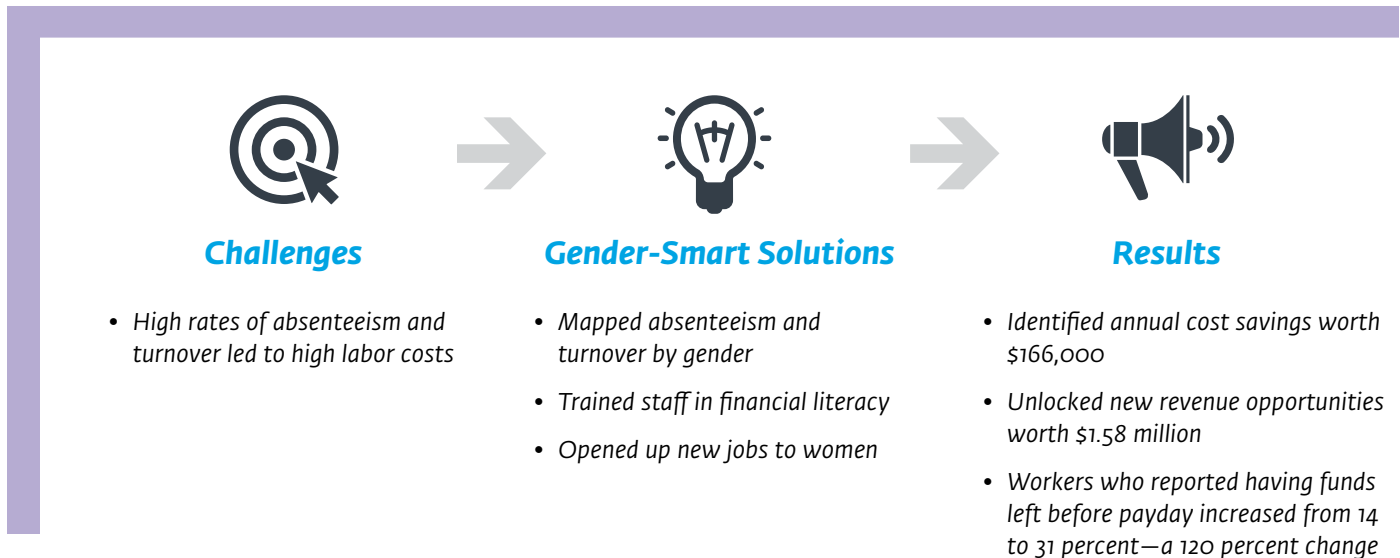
Challenges

• High rates of absenteeism and turnover led to high labor costs

Gender-Smart Solutions

• Mapped absenteeism and turnover by gender
• Trained staff in financial literacy
• Opened up new jobs to women

Results

• Identified annual cost savings worth $166,000
• Unlocked new revenue opportunities worth $1.58 million
• Workers who reported having funds left before payday increased from 14 to 31 percent—a 120 percent change